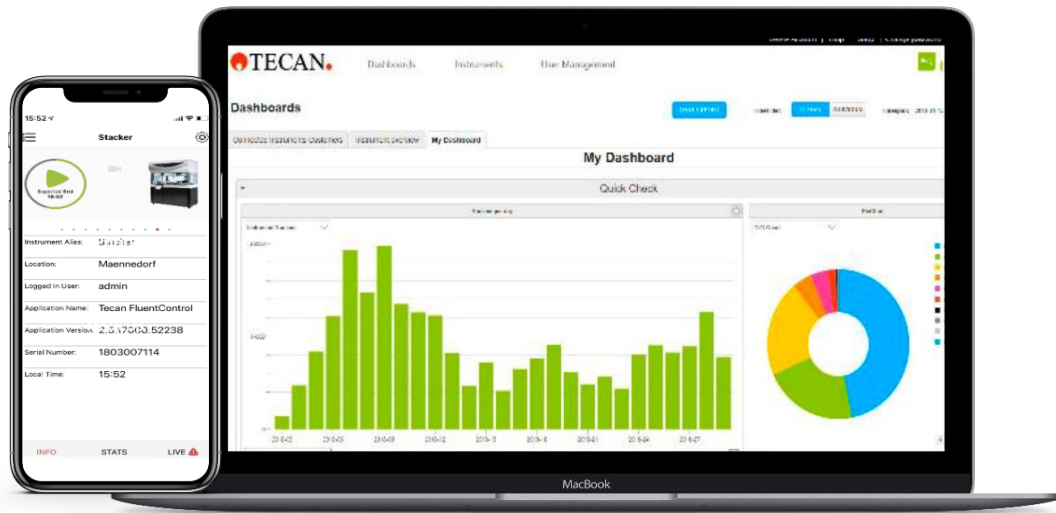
15:52

Stacker

Expected End 16:02

Instrument Alias: Stacker

Location: Maennedorf

Logged In User: admin

Application Name: Tecan FluentControl

Application Version: 2.5.17503.52238

Serial Number: 1803007114

Local Time: 15:52

INFO STATS LIVE

TECAN. Dashboards Instruments User Management

Dashboards

Connected Instruments Customers Instrument Overview My Dashboard

My Dashboard

Quick Check

MacBook